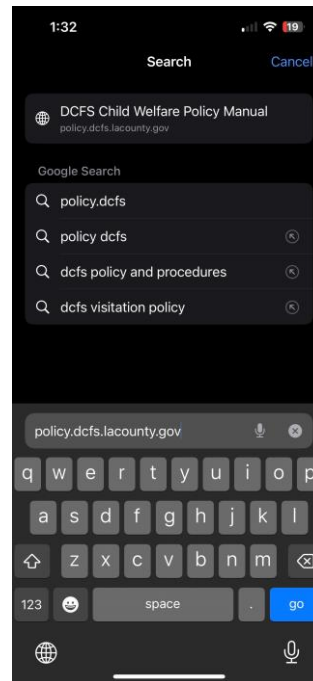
1:32

19

Search

Cancel

DCFS Child Welfare Policy Manual
policy.dcfs.lacounty.gov

Google Search

policy.dcfs

policy dcfs

dcfs policy and procedures

dcfs visitation policy

policy.dcfs.lacounty.gov

q w e r t y u i o p
a s d f g h j k l
z x c v b n m
123
space
.
go